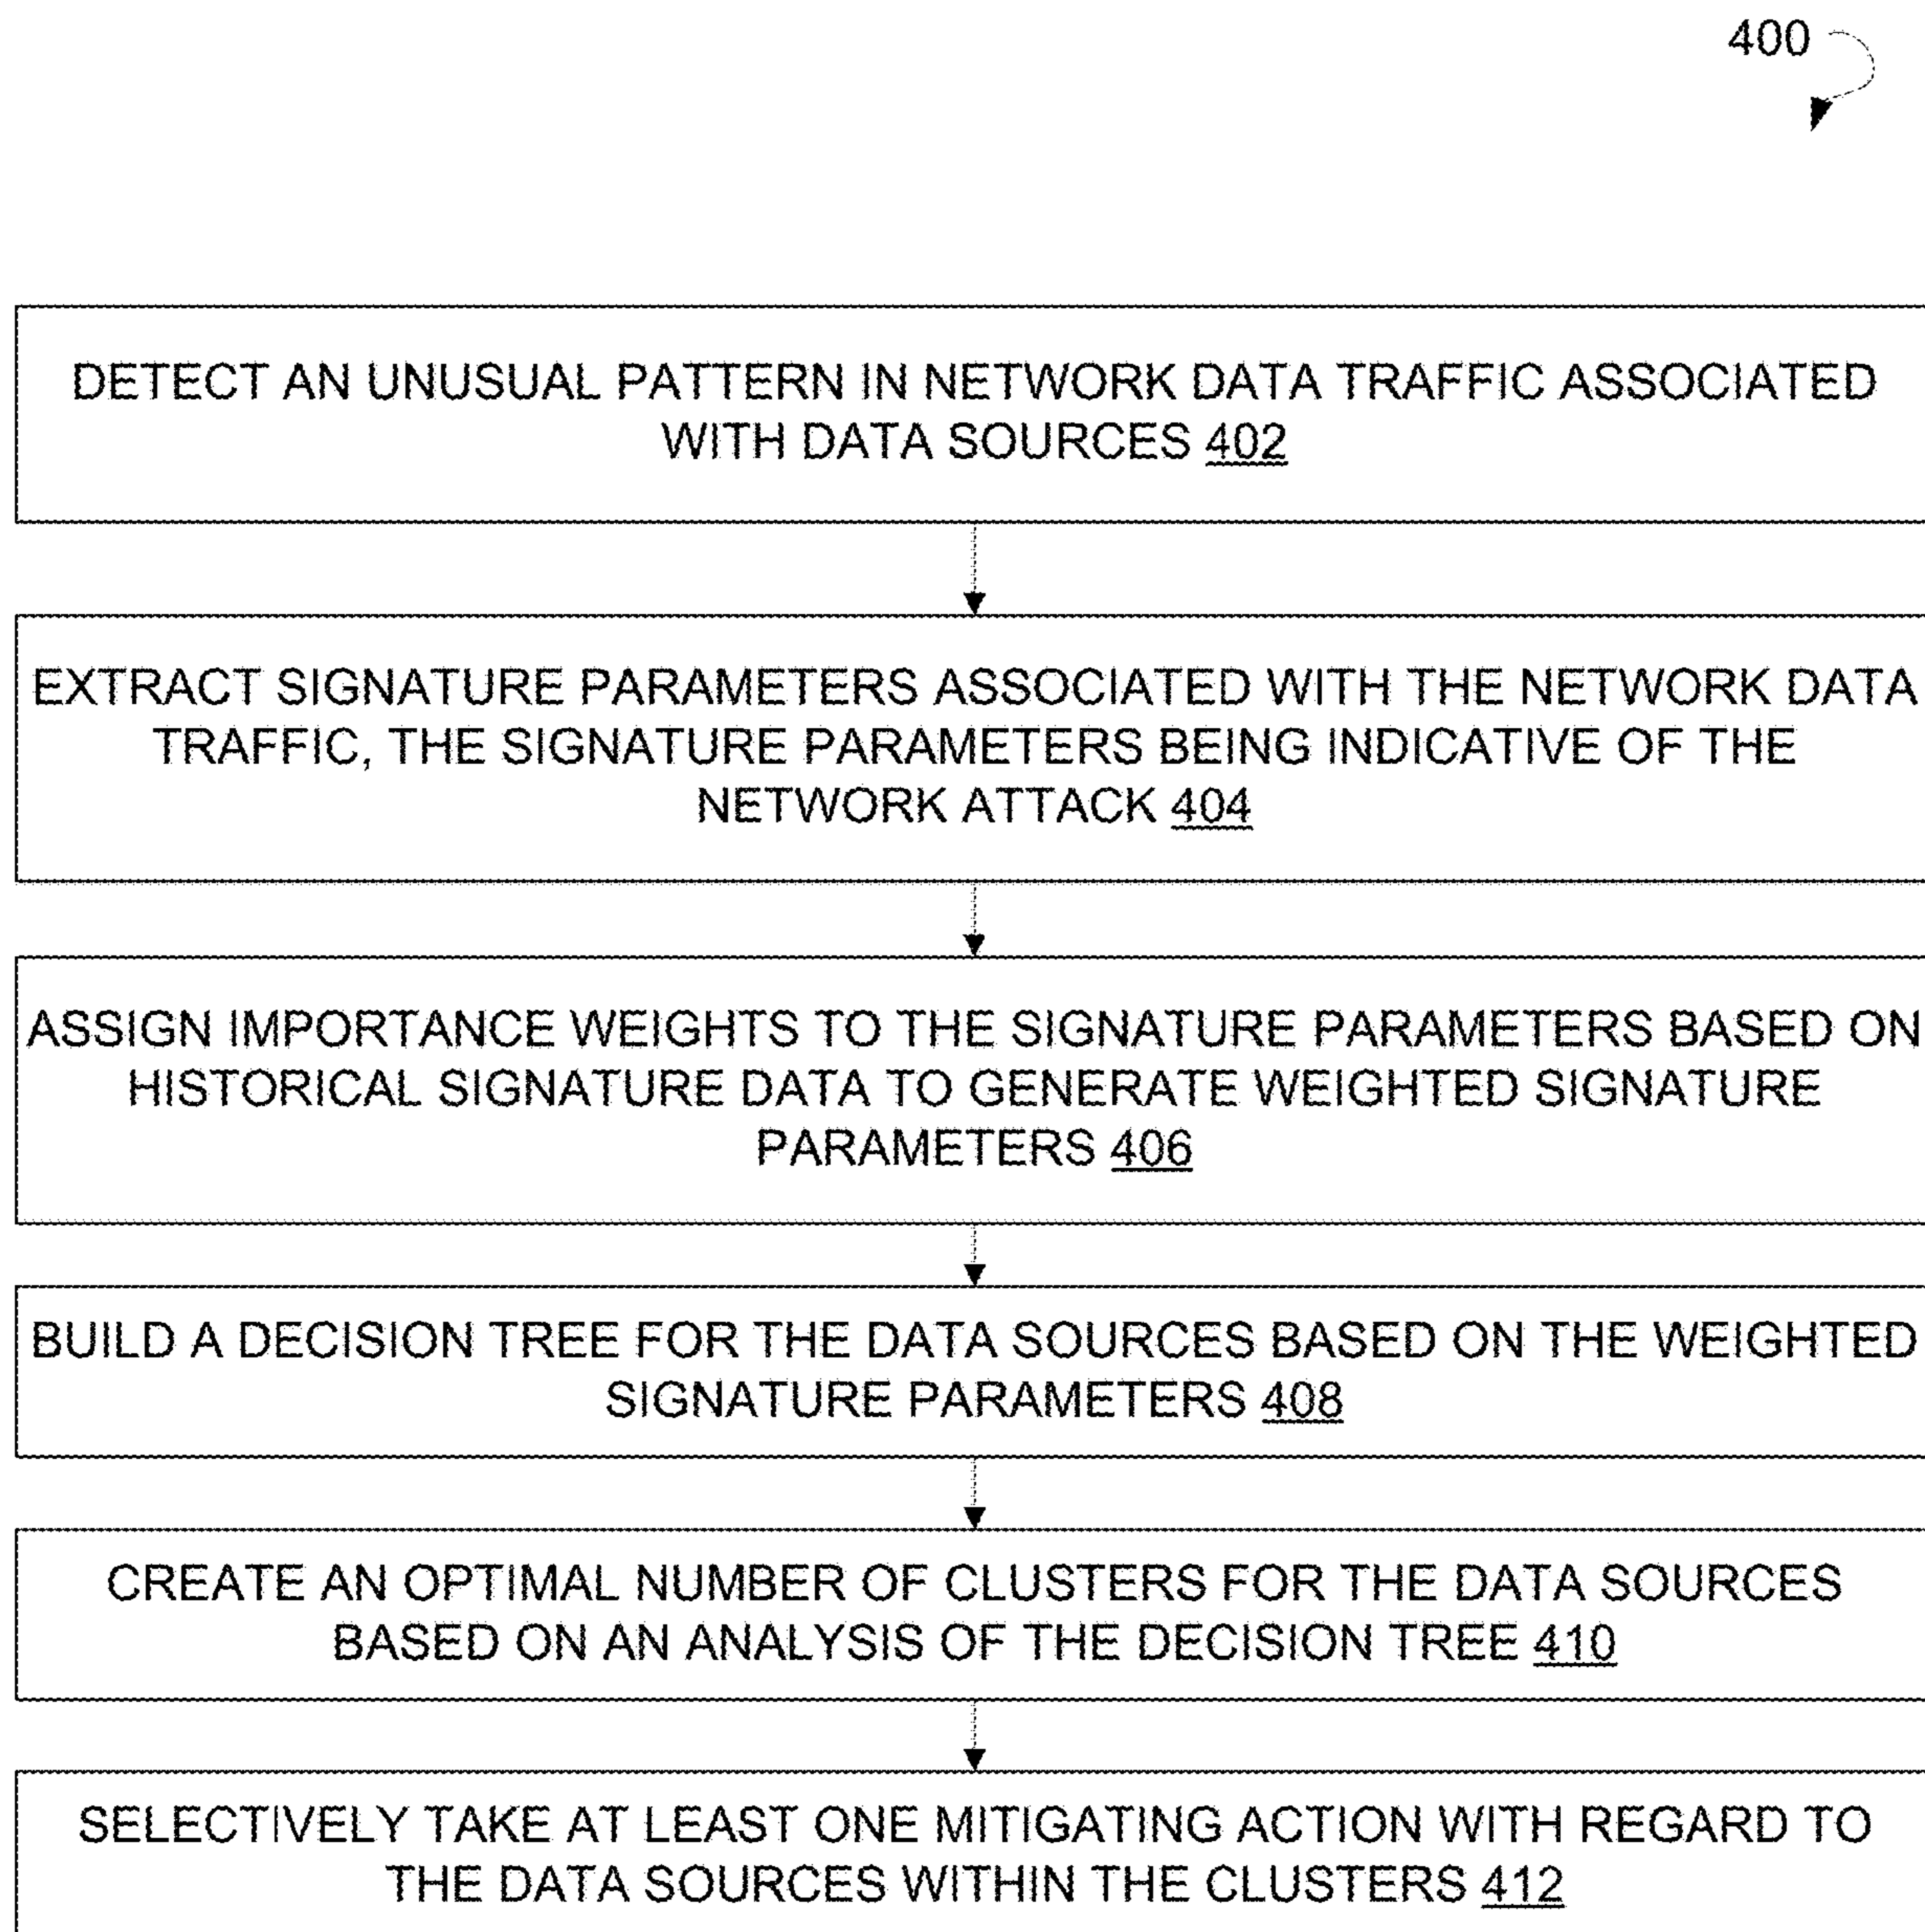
400

DETECT AN UNUSUAL PATTERN IN NETWORK DATA TRAFFIC ASSOCIATED WITH DATA SOURCES 402

EXTRACT SIGNATURE PARAMETERS ASSOCIATED WITH THE NETWORK DATA TRAFFIC, THE SIGNATURE PARAMETERS BEING INDICATIVE OF THE NETWORK ATTACK 404

ASSIGN IMPORTANCE WEIGHTS TO THE SIGNATURE PARAMETERS BASED ON HISTORICAL SIGNATURE DATA TO GENERATE WEIGHTED SIGNATURE PARAMETERS 406

BUILD A DECISION TREE FOR THE DATA SOURCES BASED ON THE WEIGHTED SIGNATURE PARAMETERS 408

CREATE AN OPTIMAL NUMBER OF CLUSTERS FOR THE DATA SOURCES BASED ON AN ANALYSIS OF THE DECISION TREE 410

SELECTIVELY TAKE AT LEAST ONE MITIGATING ACTION WITH REGARD TO THE DATA SOURCES WITHIN THE CLUSTERS 412